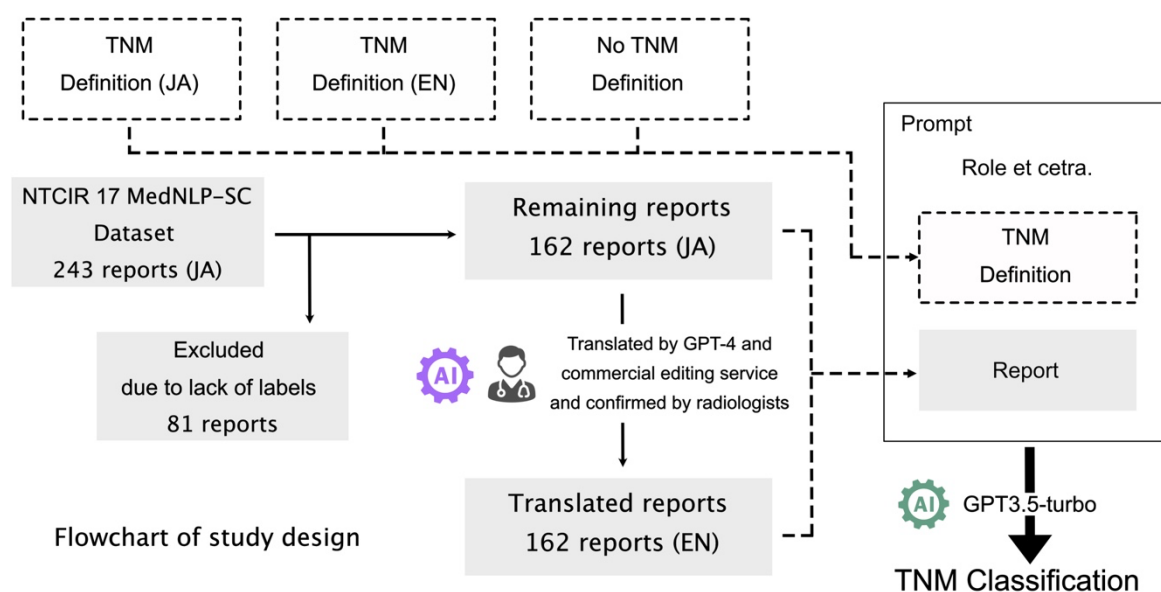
TNM
Definition (JA)

TNM
Definition (EN)

No TNM
Definition

NTCIR 17 MedNLP-SC
Dataset
243 reports (JA)

Remaining reports
162 reports (JA)

Excluded
due to lack of labels
81 reports

AI

Translated by GPT-4 and commercial editing service and confirmed by radiologists

Translated reports
162 reports (EN)

Flowchart of study design

Prompt

Role et cetra.

TNM
Definition

Report

AI

GPT3.5-turbo

TNM Classification